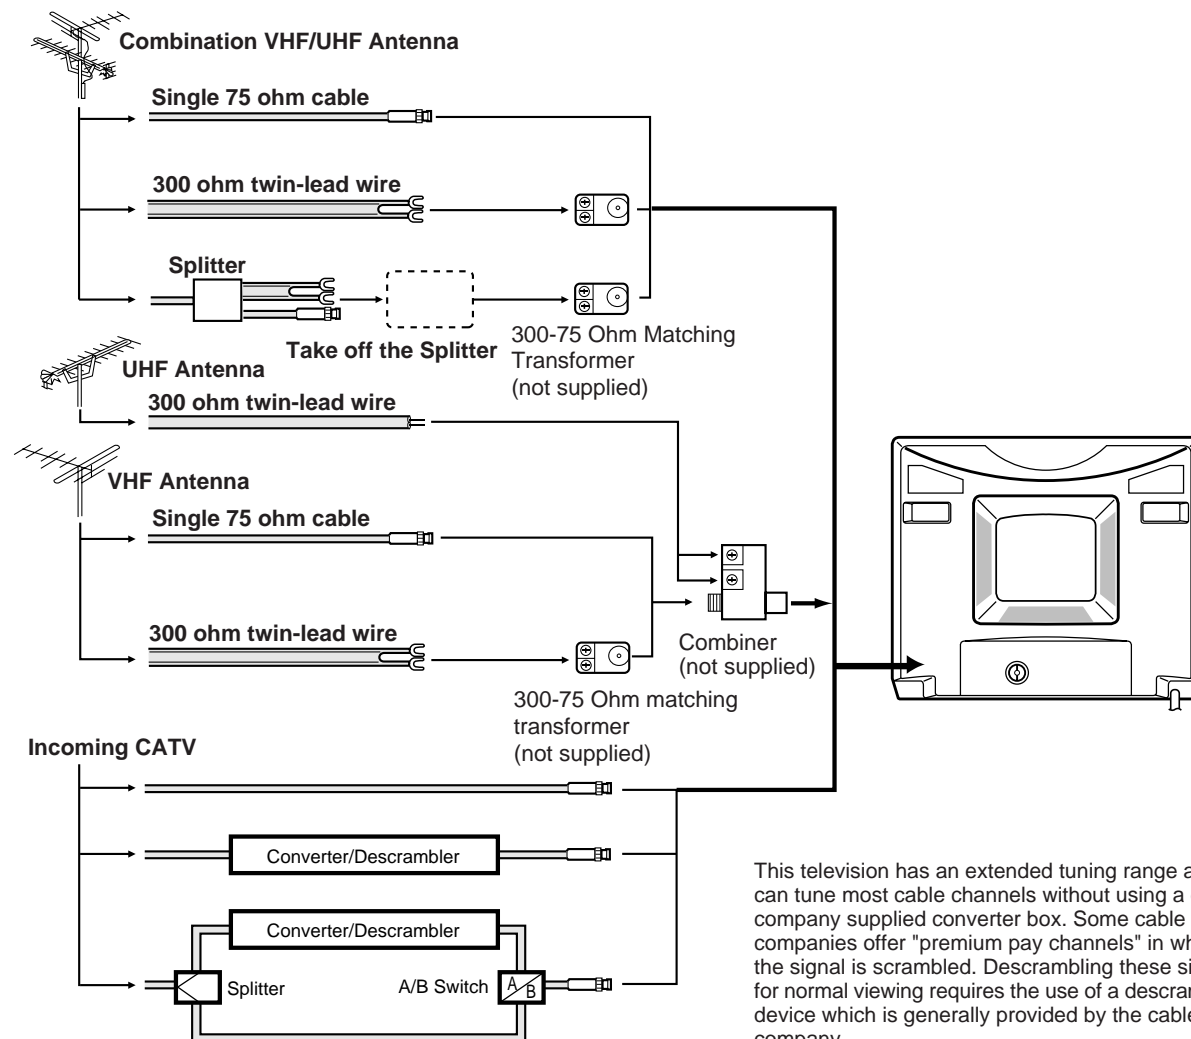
Combination VHF/UHF Antenna

Single 75 ohm cable

300 ohm twin-lead wire

Splitter

Take off the Splitter

300-75 Ohm Matching Transformer (not supplied)

UHF Antenna

300 ohm twin-lead wire

VHF Antenna

Single 75 ohm cable

300 ohm twin-lead wire

Combiner (not supplied)

300-75 Ohm matching transformer (not supplied)

Incoming CATV

Converter/Descrambler

Converter/Descrambler

Splitter

A/B Switch

A B

This television has an extended tuning range a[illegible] can tune most cable channels without using a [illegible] company supplied converter box. Some cable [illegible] companies offer "premium pay channels" in wh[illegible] the signal is scrambled. Descrambling these si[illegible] for normal viewing requires the use of a descran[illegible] device which is generally provided by the cable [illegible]